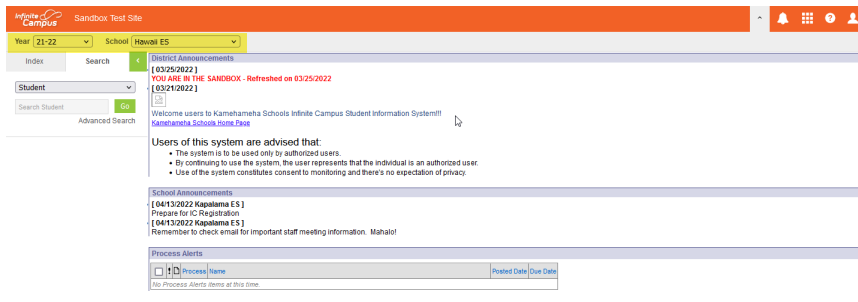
Infinite Campus Sandbox Test Site

Year 21-22 School Hawaii ES

Index Search

Student

Search Student Go

Advanced Search

District Announcements

[ 03/25/2022 ]

YOU ARE IN THE SANDBOX - Refreshed on 03/25/2022

[ 03/21/2022 ]

Welcome users to Kamehameha Schools Infinite Campus Student Information System!!!

Kamehameha Schools Home Page

Users of this system are advised that:

- The system is to be used only by authorized users.
- By continuing to use the system, the user represents that the individual is an authorized user.
- Use of the system constitutes consent to monitoring and there's no expectation of privacy.

School Announcements

[ 04/13/2022 Kapalama ES ]

Prepare for IC Registration

[ 04/13/2022 Kapalama ES ]

Remember to check email for important staff meeting information. Mahalo!

Process Alerts

| ! | Process | Name | Posted Date | Due Date |
|---|---|---|---|---|
| No Process Alerts items at this time. | | | | |